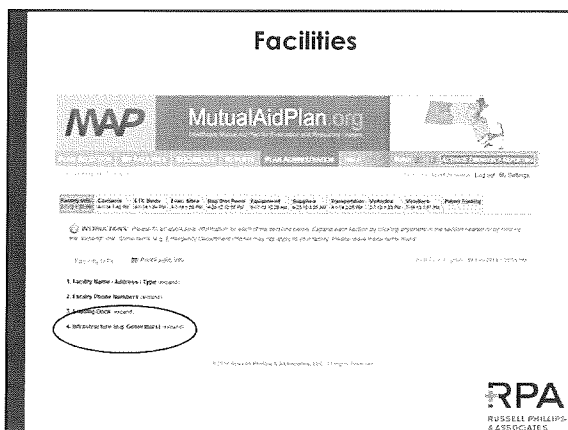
Facilities

MAP

MutualAidPlan.org

Log out Settings

1. Facility Name - Address - Type (expand)

2. Facility Phone Numbers (expand)

3. Loading Dock (expand)

4. Infrastructure (e.g. Generators) (expand)

RPA
RUSSELL PHILLIPS & ASSOCIATES